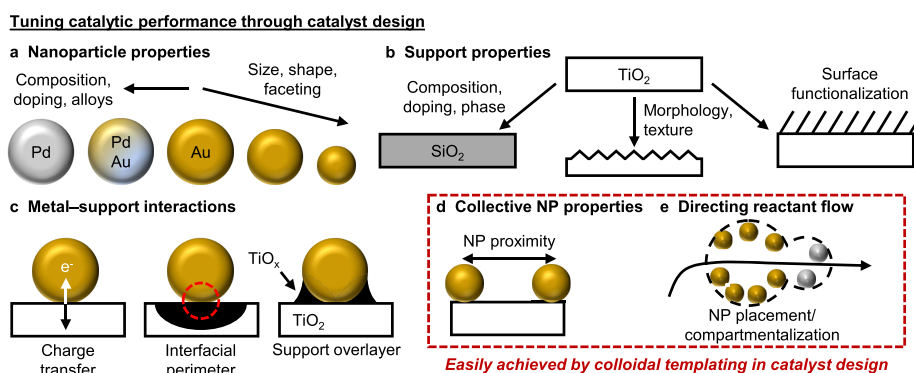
Tuning catalytic performance through catalyst design

a Nanoparticle properties

Composition, doping, alloys

Size, shape, faceting

Pd

Pd Au

Au

b Support properties

$TiO_2$

Composition, doping, phase

Morphology, texture

Surface functionalization

$SiO_2$

c Metal–support interactions

$e^-$

$TiO_x$

$TiO_2$

Charge transfer

Interfacial perimeter

Support overlayer

d Collective NP properties

NP proximity

e Directing reactant flow

NP placement/ compartmentalization

Easily achieved by colloidal templating in catalyst design